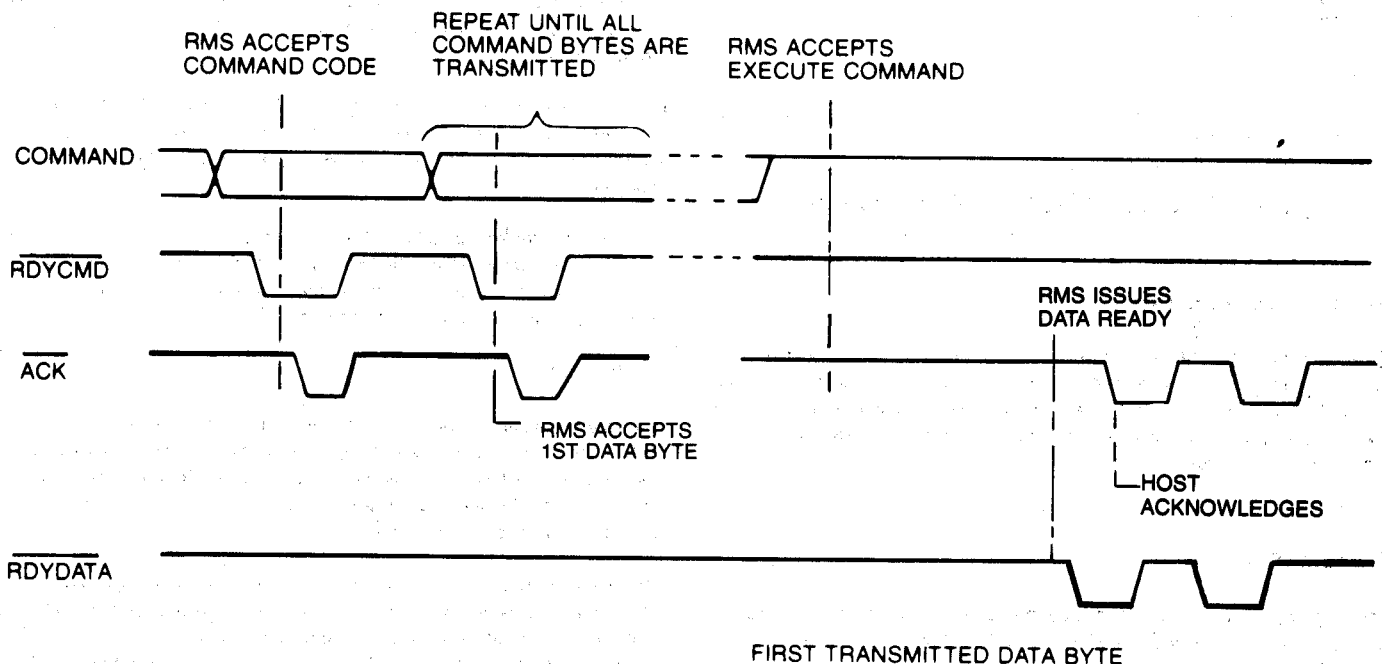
RMS ACCEPTS COMMAND CODE

REPEAT UNTIL ALL COMMAND BYTES ARE TRANSMITTED

RMS ACCEPTS EXECUTE COMMAND

COMMAND

$\overline{\text{RDYCMD}}$

RMS ISSUES DATA READY

$\overline{\text{ACK}}$

RMS ACCEPTS 1ST DATA BYTE

HOST ACKNOWLEDGES

$\overline{\text{RDYDATA}}$

FIRST TRANSMITTED DATA BYTE